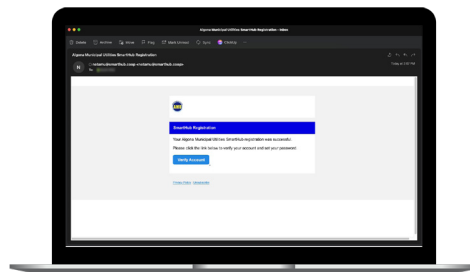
Algona Municipal Utilities SmartHub Registration - Inbox

Delete Archive Move Flag Mark Unread Sync

Algona Municipal Utilities SmartHub Registration

N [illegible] <notifications@smarthub.coop>
To: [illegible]

SmartHub Registration

Your Algona Municipal Utilities SmartHub registration was successful.

Please click the link below to verify your account and set your password.

Verify Account

Privacy Policy | Unsubscribe